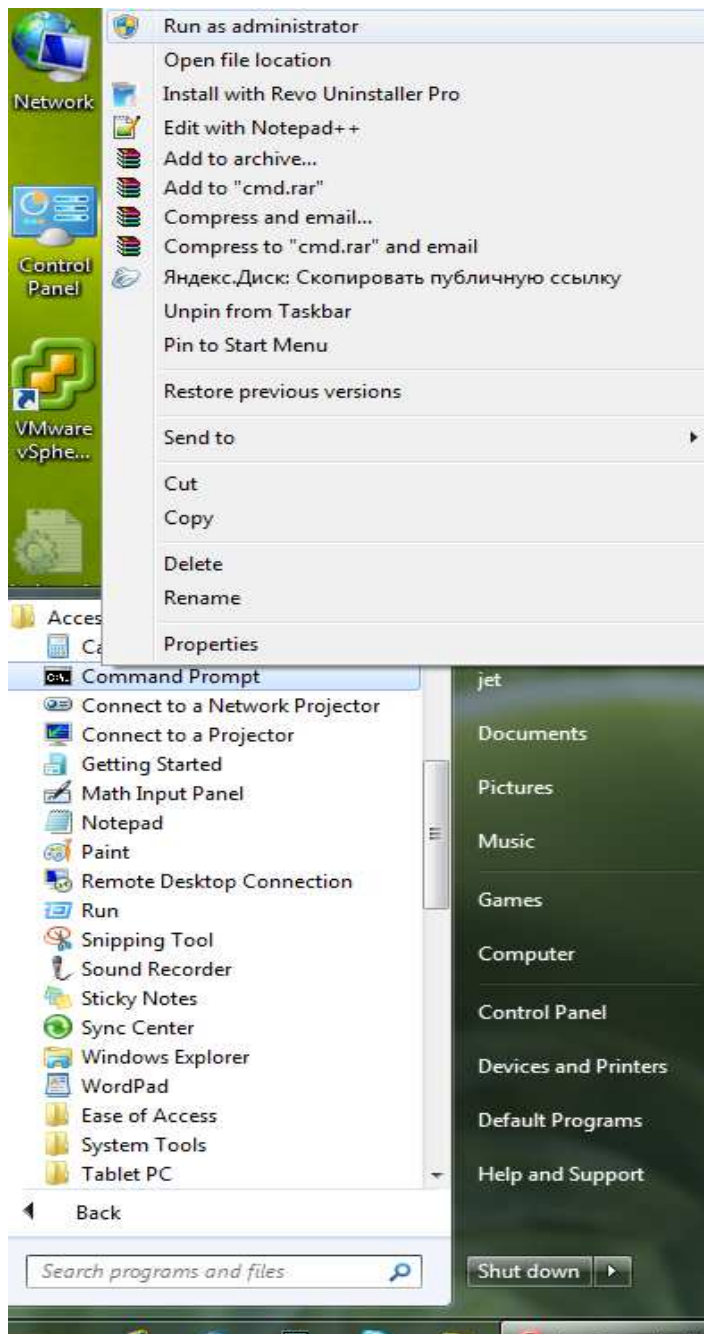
Network

Control Panel

VMware vSphe...

Run as administrator
Open file location
Install with Revo Uninstaller Pro
Edit with Notepad++
Add to archive...
Add to "cmd.rar"
Compress and email...
Compress to "cmd.rar" and email
Яндекс.Диск: Скопировать публичную ссылку
Unpin from Taskbar
Pin to Start Menu
Restore previous versions
Send to
Cut
Copy
Delete
Rename
Properties

Acces
Ca
Command Prompt
Connect to a Network Projector
Connect to a Projector
Getting Started
Math Input Panel
Notepad
Paint
Remote Desktop Connection
Run
Snipping Tool
Sound Recorder
Sticky Notes
Sync Center
Windows Explorer
WordPad
Ease of Access
System Tools
Tablet PC
Back
Search programs and files

jet
Documents
Pictures
Music
Games
Computer
Control Panel
Devices and Printers
Default Programs
Help and Support
Shut down